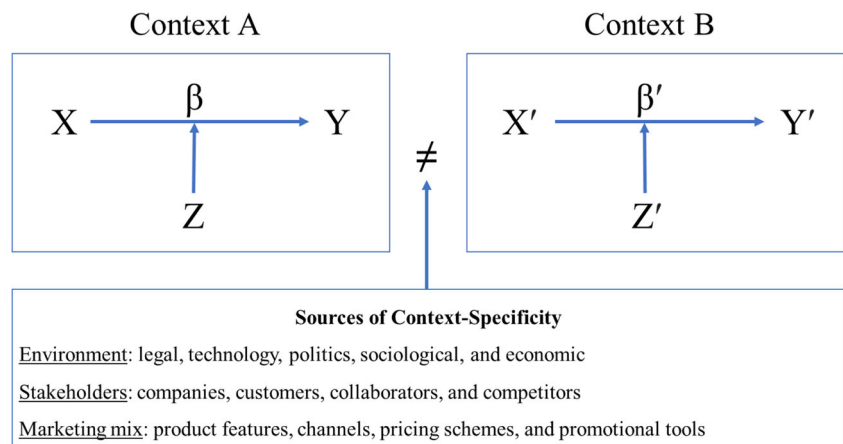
Context A

X β Y

Z

$\neq$

Context B

X′ β′ Y′

Z′

Sources of Context-Specificity

Environment: legal, technology, politics, sociological, and economic

Stakeholders: companies, customers, collaborators, and competitors

Marketing mix: product features, channels, pricing schemes, and promotional tools